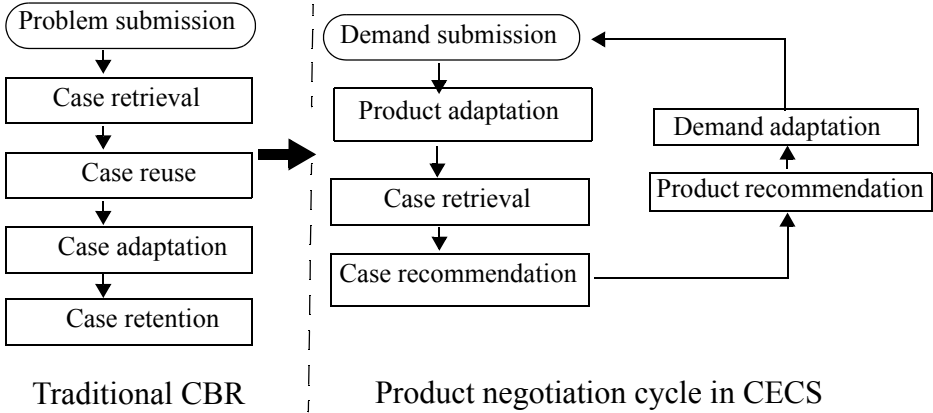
Problem submission

Case retrieval

Case reuse

Case adaptation

Case retention

Traditional CBR

Demand submission

Product adaptation

Case retrieval

Case recommendation

Demand adaptation

Product recommendation

Product negotiation cycle in CECS